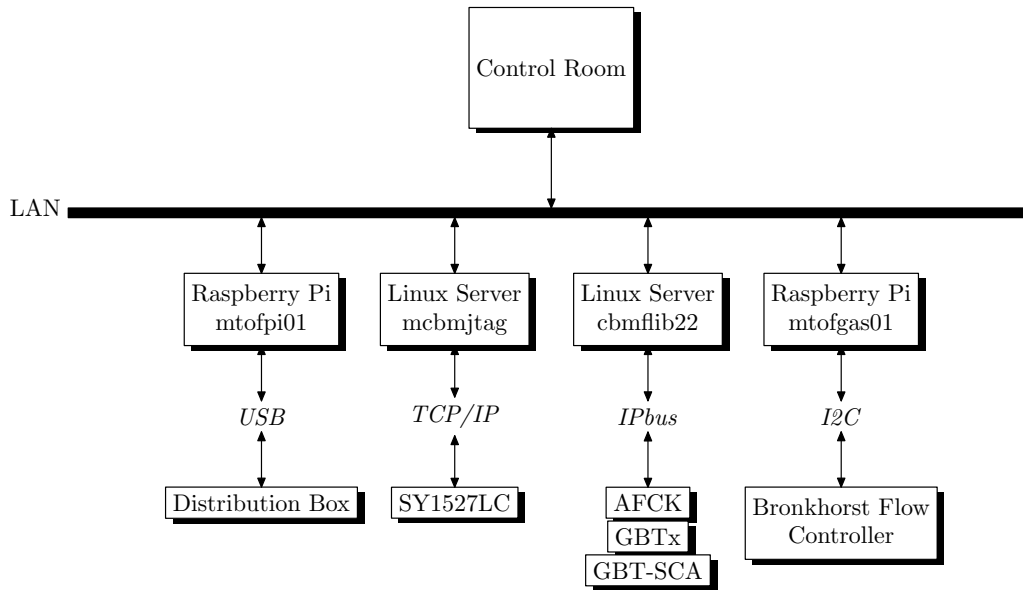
Control Room

LAN

Raspberry Pi
mtofpi01

Linux Server
mcbmjtag

Linux Server
cbmflib22

Raspberry Pi
mtofgas01

*USB*

*TCP/IP*

*IPbus*

*I2C*

Distribution Box

SY1527LC

AFCK
GBTx
GBT-SCA

Bronkhorst Flow
Controller